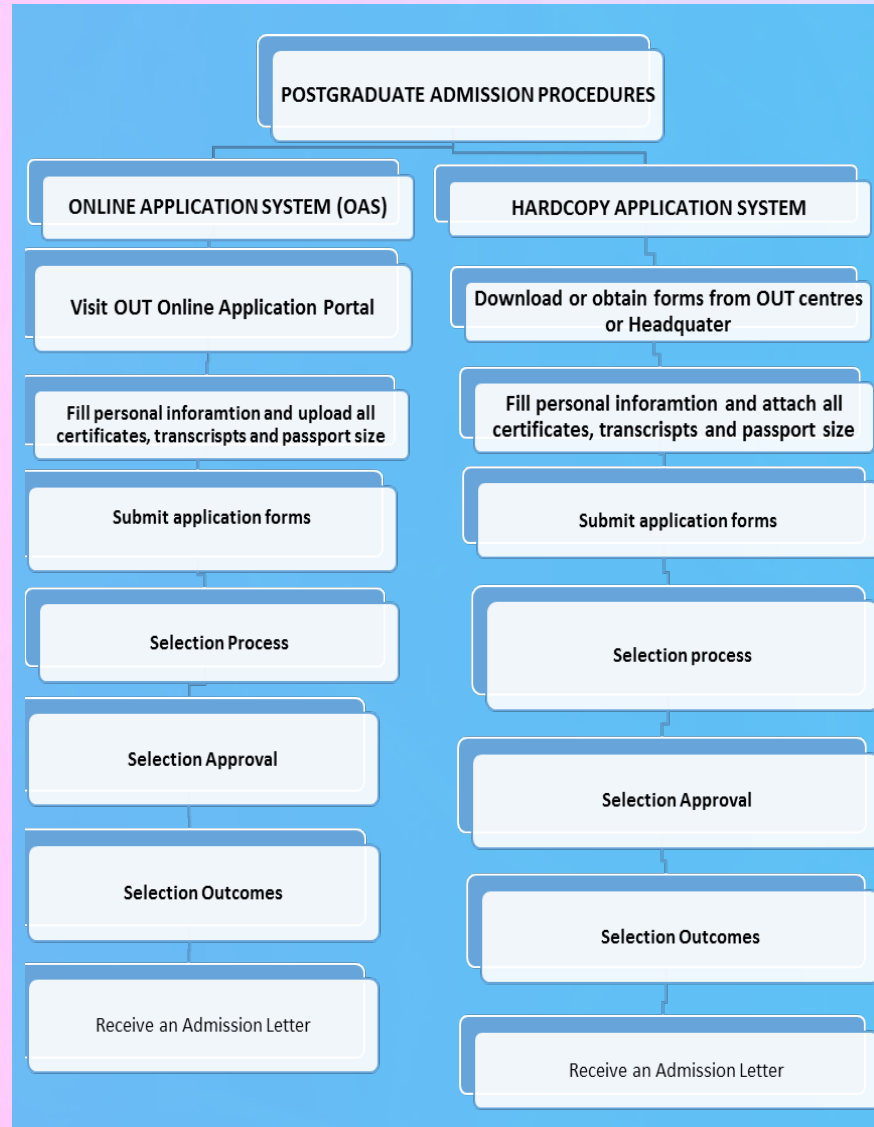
POSTGRADUATE ADMISSION PROCEDURES

ONLINE APPLICATION SYSTEM (OAS)

Visit OUT Online Application Portal

Fill personal inforamtion and upload all certificates, transcrispts and passport size

Submit application forms

Selection Process

Selection Approval

Selection Outcomes

Receive an Admission Letter

HARDCOPY APPLICATION SYSTEM

Download or obtain forms from OUT centres or Headquater

Fill personal inforamtion and attach all certificates, transcrispts and passport size

Submit application forms

Selection process

Selection Approval

Selection Outcomes

Receive an Admission Letter